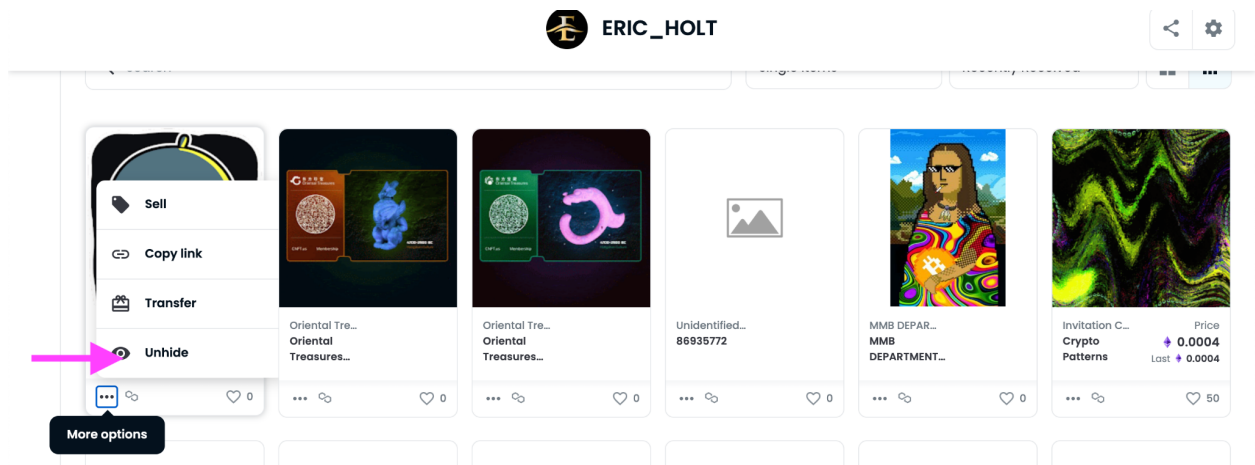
ERIC_HOLT

Search

Single items

Recently received

Sell

Copy link

Transfer

Unhide

0

More options

Oriental Tre...
Oriental Treasures...

0

Oriental Tre...
Oriental Treasures...

0

Unidentified...
86935772

0

MMB DEPAR...
MMB DEPARTMENT...

0

Invitation C...
Crypto Patterns

Price
0.0004
Last 0.0004

50